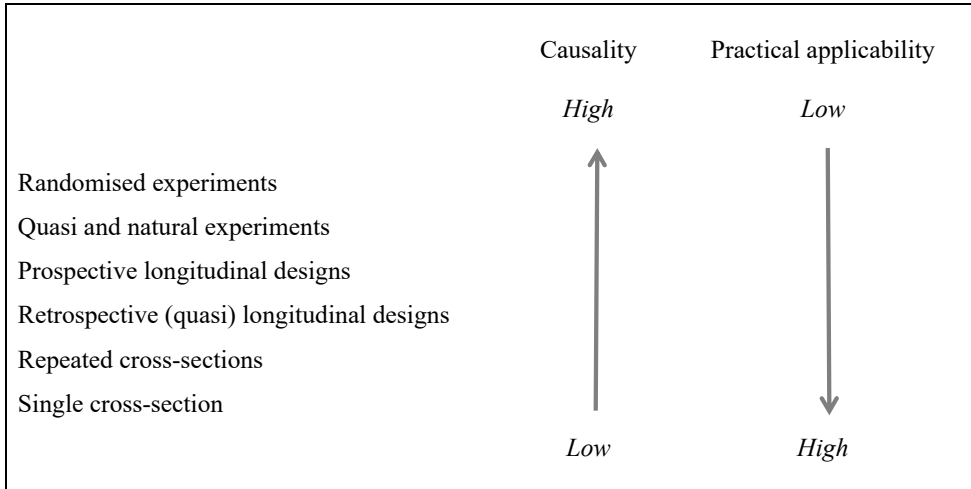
Causality Practical applicability

*High* *Low*

Randomised experiments

Quasi and natural experiments

Prospective longitudinal designs

Retrospective (quasi) longitudinal designs

Repeated cross-sections

Single cross-section

*Low* *High*